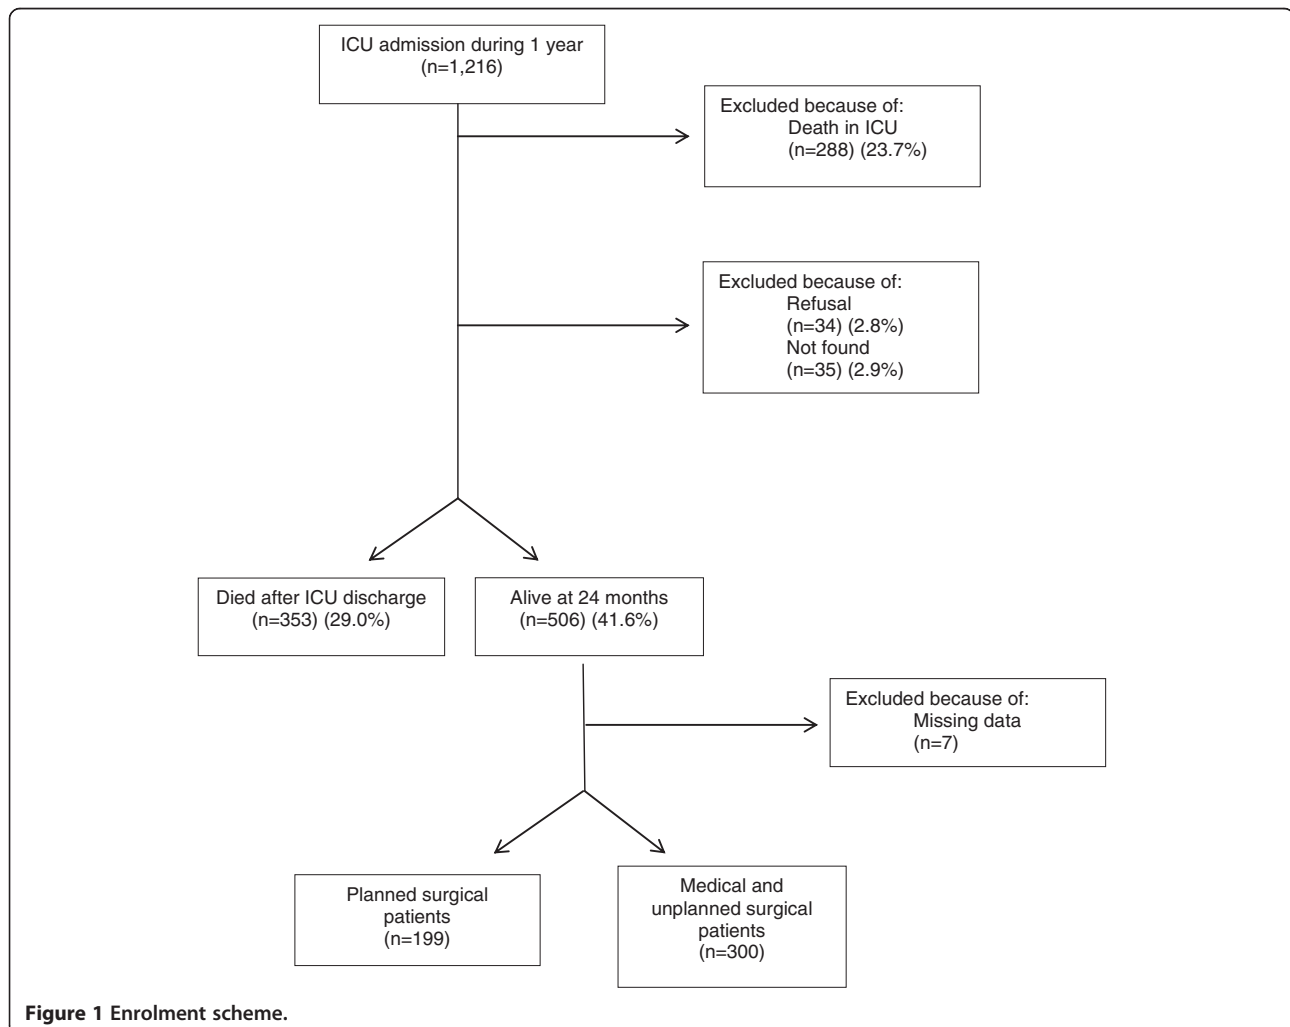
ICU admission during 1 year
(n=1,216)

Excluded because of:
Death in ICU
(n=288) (23.7%)

Excluded because of:
Refusal
(n=34) (2.8%)
Not found
(n=35) (2.9%)

Died after ICU discharge
(n=353) (29.0%)

Alive at 24 months
(n=506) (41.6%)

Excluded because of:
Missing data
(n=7)

Planned surgical patients
(n=199)

Medical and unplanned surgical patients
(n=300)

Figure 1 Enrolment scheme.